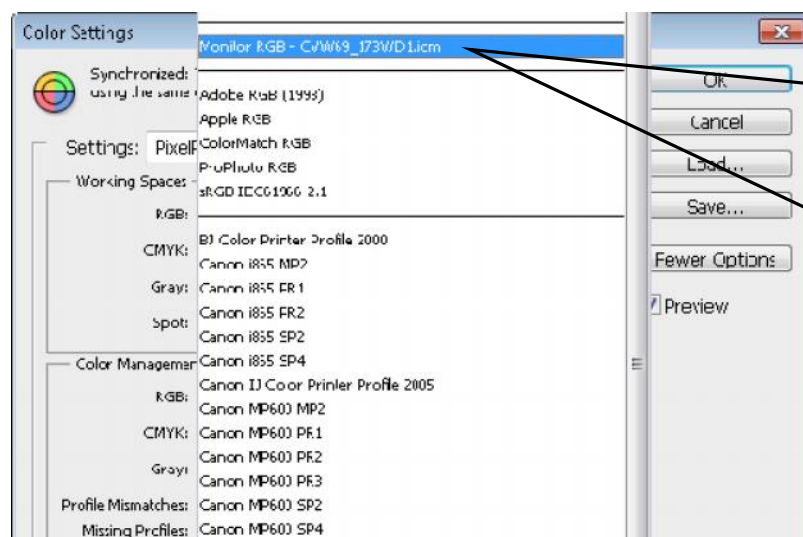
Color Settings

Synchronized:
using the same

Settings: PixelP

Working Spaces

RGB:

CMYK:

Gray:

Spot:

Color Managemen

RGB:

CMYK:

Gray:

Profile Mismatches:

Missing Profiles:

Monitor RGB - C/W69_173WD1.icm

Adobe RGB (1998)
Apple RGB
ColorMatch RGB
ProPhoto RGB
sRGB IEC61966-2.1

BJ Color Printer Profile 2000
Canon i855 MP2
Canon i855 FR1
Canon i855 FR2
Canon i855 SP2
Canon i855 SP4
Canon IJ Coor Printer Profile 2005
Canon MP600 MP2
Canon MP600 PR1
Canon MP600 PR2
Canon MP600 PR3
Canon MP600 SP2
Canon MP600 SP4

OK
Cancel
Load...
Save...
Fewer Options
Preview